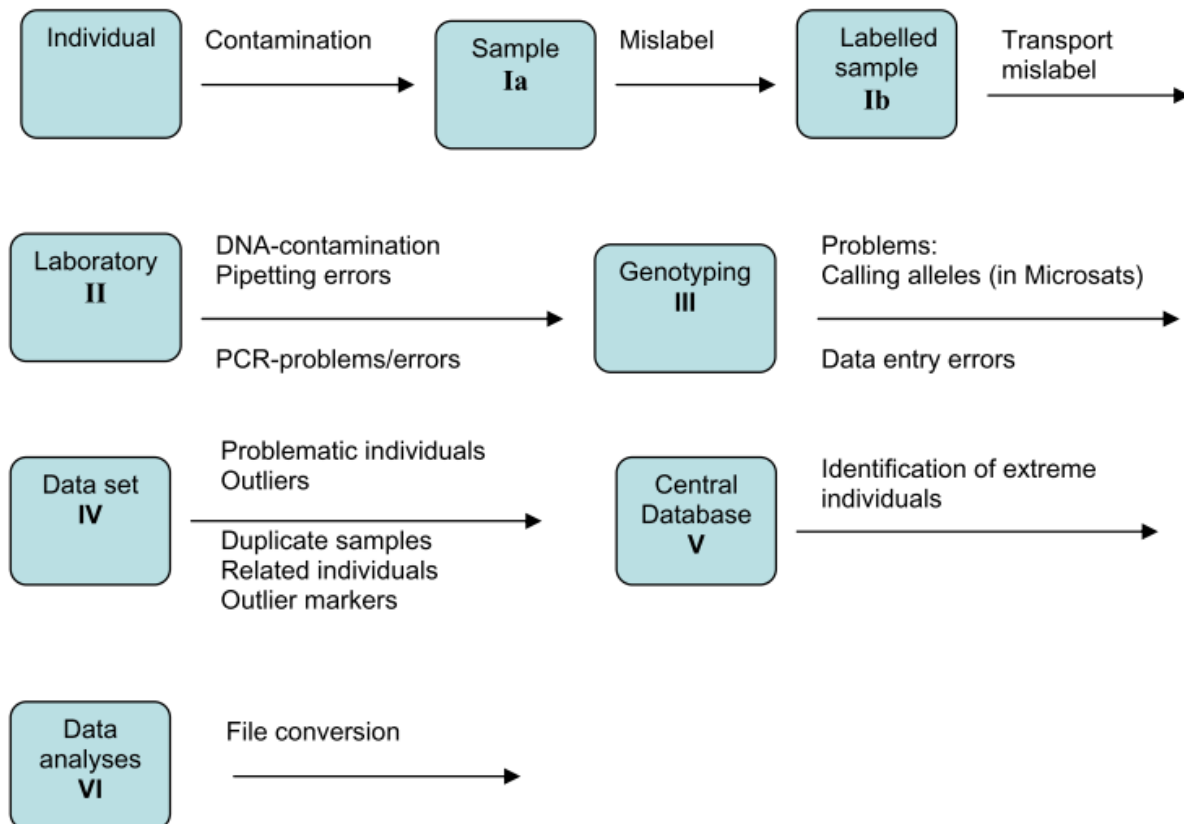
Individual

Contamination

Sample
Ia

Mislabel

Labelled sample
Ib

Transport mislabel

Laboratory
II

DNA-contamination
Pipetting errors

PCR-problems/errors

Genotyping
III

Problems:
Calling alleles (in Microsats)

Data entry errors

Data set
IV

Problematic individuals
Outliers

Duplicate samples
Related individuals
Outlier markers

Central Database
V

Identification of extreme individuals

Data analyses
VI

File conversion